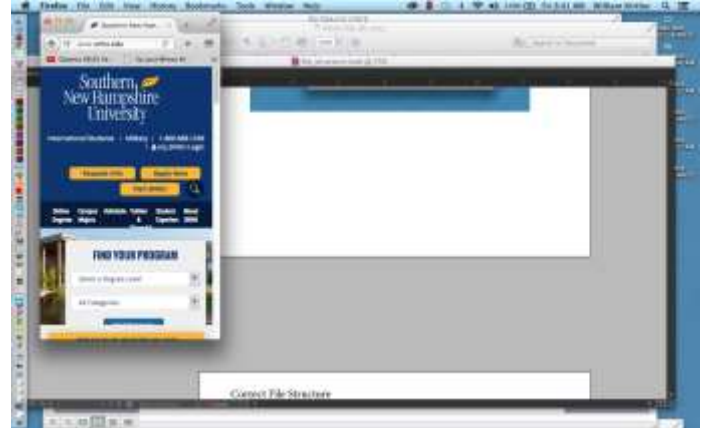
Firefox File Edit View History Bookmarks Tools Window Help

Southern New Hampshire University

www.snhu.edu

Southern New Hampshire University

International Students | Military | 1.800.668.1249

Request Info

Apply Now

Start Here

Online Degrees

Campus Majors

Athletics

Tuition & Aid

Student Experience

About SNHU

FIND YOUR PROGRAM

Select a Degree Level

All Categories

Correct File Structure